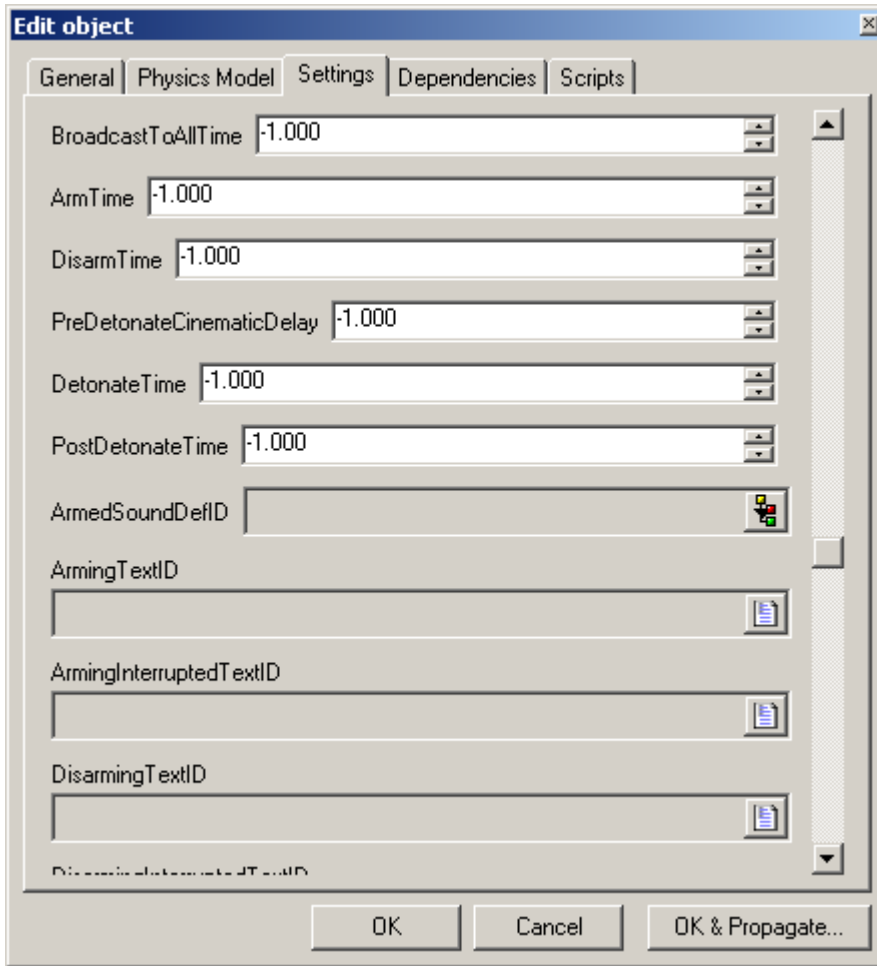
Edit object

General | Physics Model | Settings | Dependencies | Scripts

BroadcastToAllTime -1.000

ArmTime -1.000

DisarmTime -1.000

PreDetonateCinematicDelay -1.000

DetonateTime -1.000

PostDetonateTime -1.000

ArmedSoundDefID

ArmingTextID

ArmingInterruptedTextID

DisarmingTextID

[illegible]

OK | Cancel | OK & Propagate...